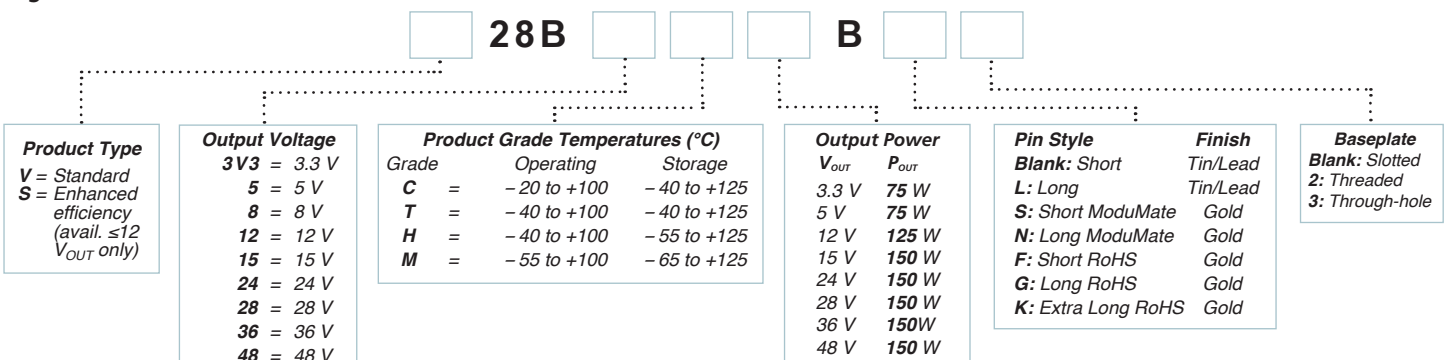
28B B

**Product Type**
V = Standard
S = Enhanced efficiency (avail. ≤12 $V_{OUT}$ only)

**Output Voltage**
3V3 = 3.3 V
5 = 5 V
8 = 8 V
12 = 12 V
15 = 15 V
24 = 24 V
28 = 28 V
36 = 36 V
48 = 48 V

**Product Grade Temperatures (°C)**

| Grade | | Operating | Storage |
|---|---|---|---|
| C | = | – 20 to +100 | – 40 to +125 |
| T | = | – 40 to +100 | – 40 to +125 |
| H | = | – 40 to +100 | – 55 to +125 |
| M | = | – 55 to +100 | – 65 to +125 |

**Output Power**

| $V_{OUT}$ | $P_{OUT}$ |
|---|---|
| 3.3 V | 75 W |
| 5 V | 75 W |
| 12 V | 125 W |
| 15 V | 150 W |
| 24 V | 150 W |
| 28 V | 150 W |
| 36 V | 150W |
| 48 V | 150 W |

| Pin Style | Finish |
|---|---|
| Blank: Short | Tin/Lead |
| L: Long | Tin/Lead |
| S: Short ModuMate | Gold |
| N: Long ModuMate | Gold |
| F: Short RoHS | Gold |
| G: Long RoHS | Gold |
| K: Extra Long RoHS | Gold |

**Baseplate**
Blank: Slotted
2: Threaded
3: Through-hole